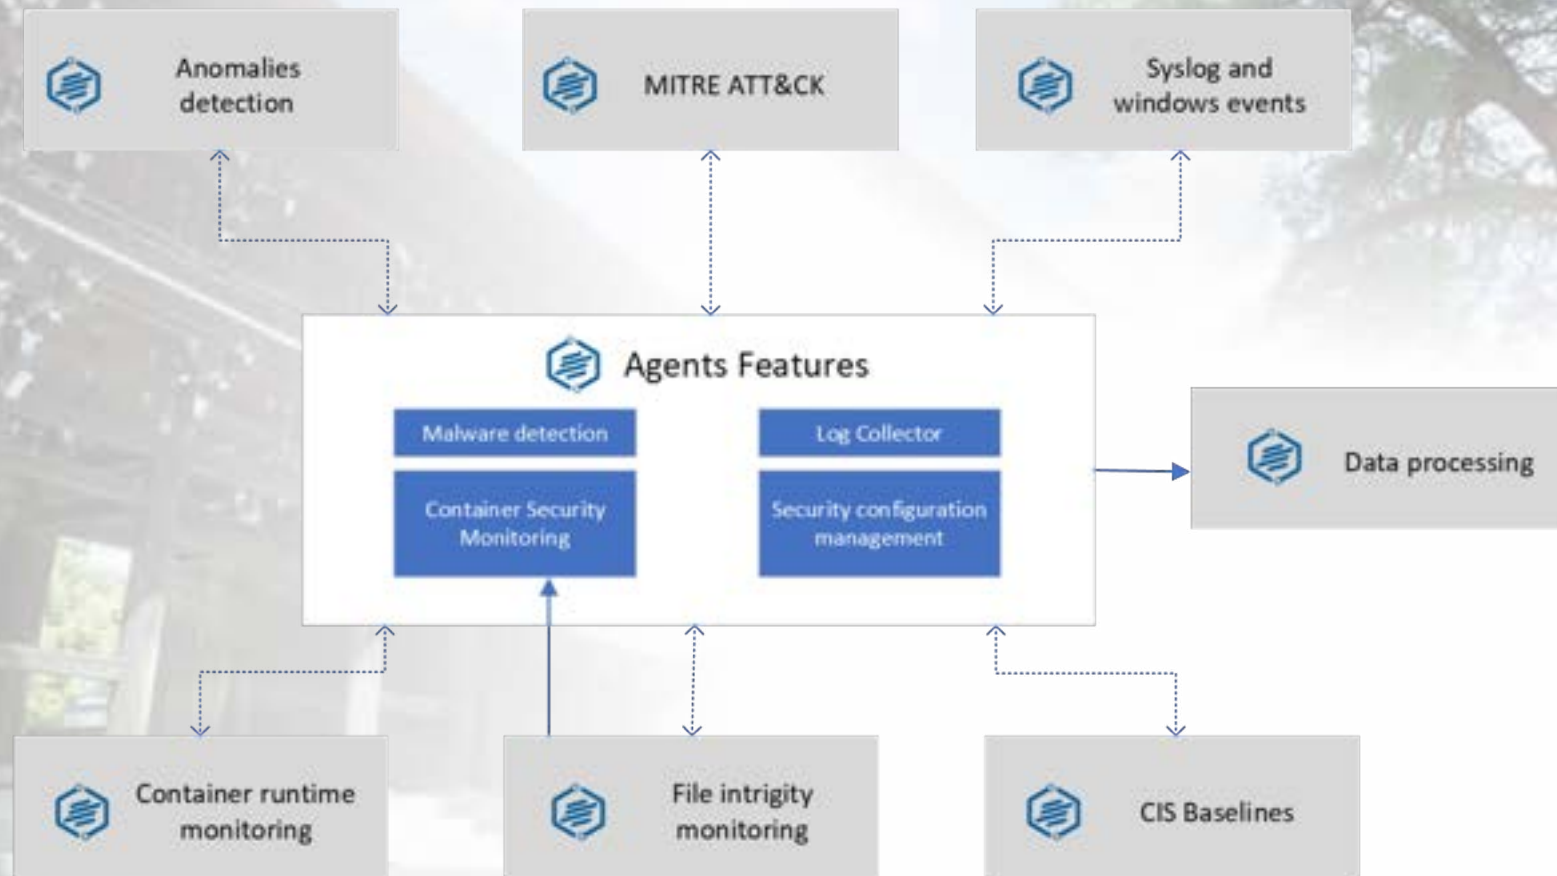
Anomalies detection

MITRE ATT&CK

Syslog and windows events

Agents Features

Malware detection

Log Collector

Container Security Monitoring

Security configuration management

Data processing

Container runtime monitoring

File intrigity monitoring

CIS Baselines